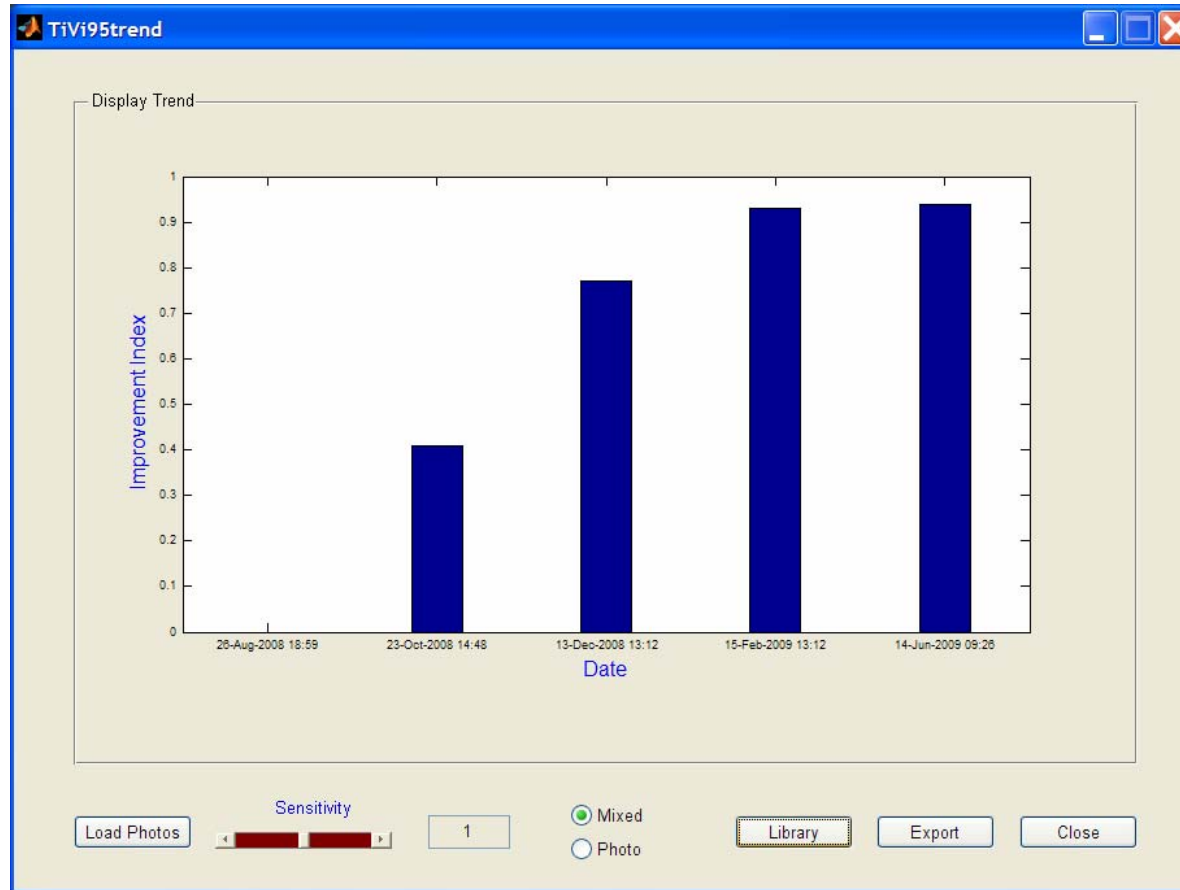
TiVi95trend

Display Trend

Improvement Index

1
0.9
0.8
0.7
0.6
0.5
0.4
0.3
0.2
0.1
0

26-Aug-2008 18:59
23-Oct-2008 14:48
13-Dec-2008 13:12
15-Feb-2009 13:12
14-Jun-2009 09:26

Date

Load Photos

Sensitivity

1

Mixed
Photo

Library

Export

Close